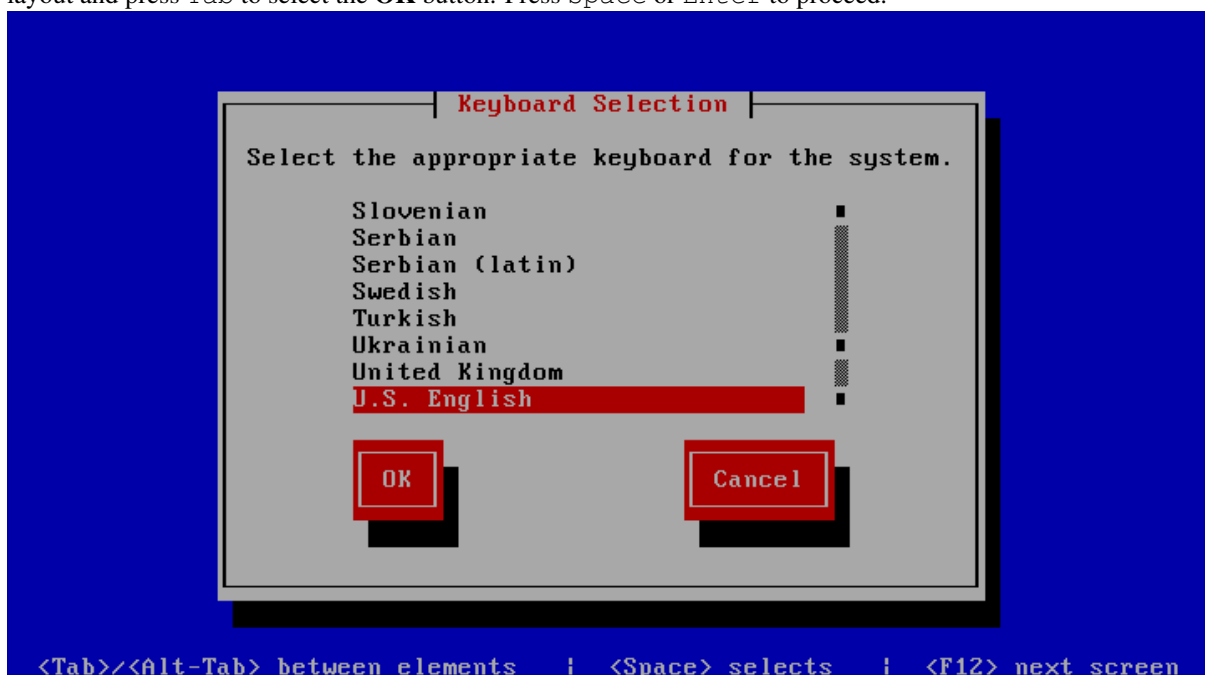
layout and press Tab to select the OK button. Press Space or Enter to proceed.

Keyboard Selection

Select the appropriate keyboard for the system.

Slovenian
Serbian
Serbian (latin)
Swedish
Turkish
Ukrainian
United Kingdom
U.S. English

OK

Cancel

<Tab>/<Alt-Tab> between elements | <Space> selects | <F12> next screen